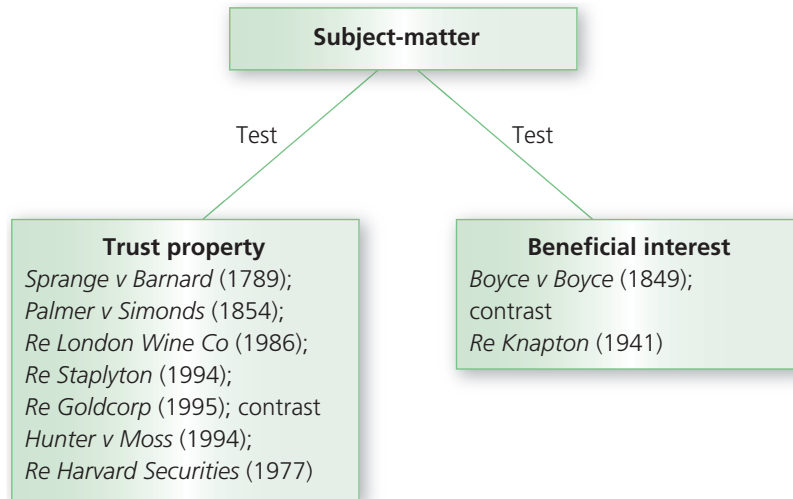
Subject-matter

Test

Test

Trust property
Sprange v Barnard (1789); Palmer v Simonds (1854); Re London Wine Co (1986); Re Staplyton (1994); Re Goldcorp (1995); contrast Hunter v Moss (1994); Re Harvard Securities (1977)

Beneficial interest
Boyce v Boyce (1849); contrast Re Knapton (1941)